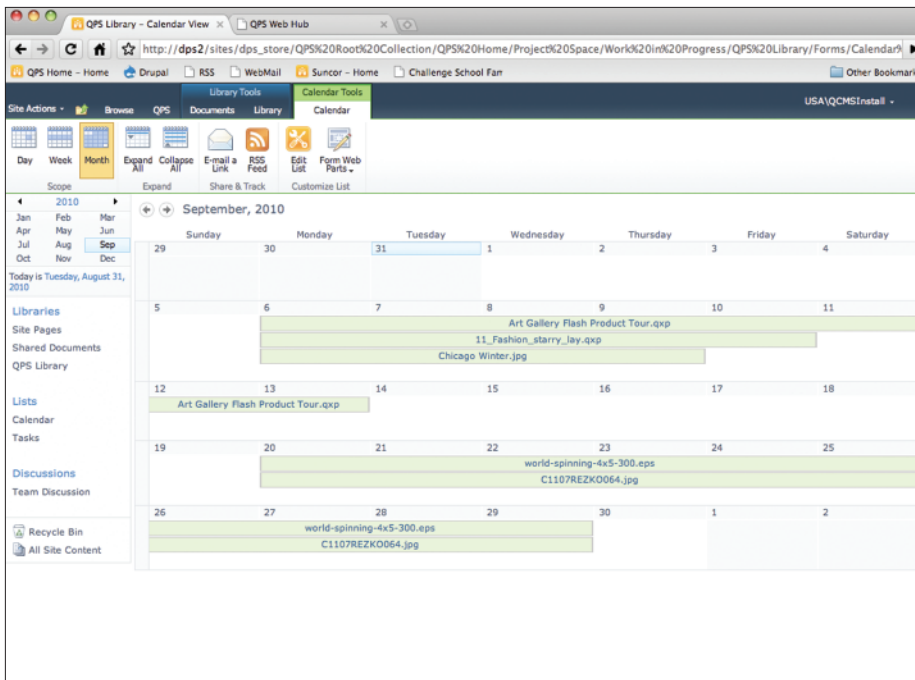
QPS Library – Calendar View ×
QPS Web Hub ×

http://dps2/sites/dps_store/QPS%20Root%20Collection/QPS%20Home/Project%20Space/Work%20in%20Progress/QPS%20Library/Forms/Calendar%

QPS Home – Home
Drupal
RSS
WebMail
Suncor – Home
Challenge School Fam
Other Bookmarks

Library Tools
Calendar Tools
Site Actions
Browse
QPS
Documents
Library
Calendar
USA\QCMSInstall

Day
Week
Month
Scope
Expand All
Collapse All
Expand
E-mail a Link
RSS Feed
Share & Track
Edit List
Form Web Parts
Customize List

2010
Jan Feb Mar
Apr May Jun
Jul Aug Sep
Oct Nov Dec

Today is Tuesday, August 31, 2010

Libraries
Site Pages
Shared Documents
QPS Library

Lists
Calendar
Tasks

Discussions
Team Discussion

Recycle Bin
All Site Content

September, 2010

| Sunday | Monday | Tuesday | Wednesday | Thursday | Friday | Saturday |
|---|---|---|---|---|---|---|
| 29 | 30 | 31 | 1 | 2 | 3 | 4 |
| 5 | 6 | 7 | 8 | 9 | 10 | 11 |
| 12 | 13 | 14 | 15 | 16 | 17 | 18 |
| 19 | 20 | 21 | 22 | 23 | 24 | 25 |
| 26 | 27 | 28 | 29 | 30 | 1 | 2 |

Art Gallery Flash Product Tour.qxp
11_Fashion_starry_lay.qxp
Chicago Winter.jpg
Art Gallery Flash Product Tour.qxp
world-spinning-4x5-300.eps
C1107REZKO064.jpg
world-spinning-4x5-300.eps
C1107REZKO064.jpg